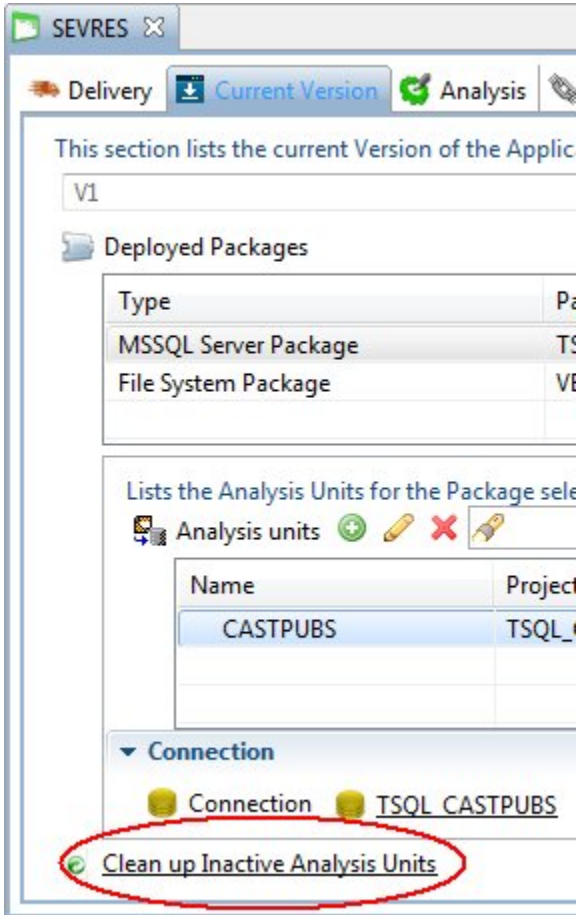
SEVRES ✕

Delivery | Current Version | Analysis

This section lists the current Version of the Applic

V1

Deployed Packages

| Type | Pa |
|---|---|
| MSSQL Server Package | TS |
| File System Package | VE |

Lists the Analysis Units for the Package sele

Analysis units

| Name | Project |
|---|---|
| CASTPUBS | TSQL_ |

▾ Connection

Connection TSQL CASTPUBS

Clean up Inactive Analysis Units